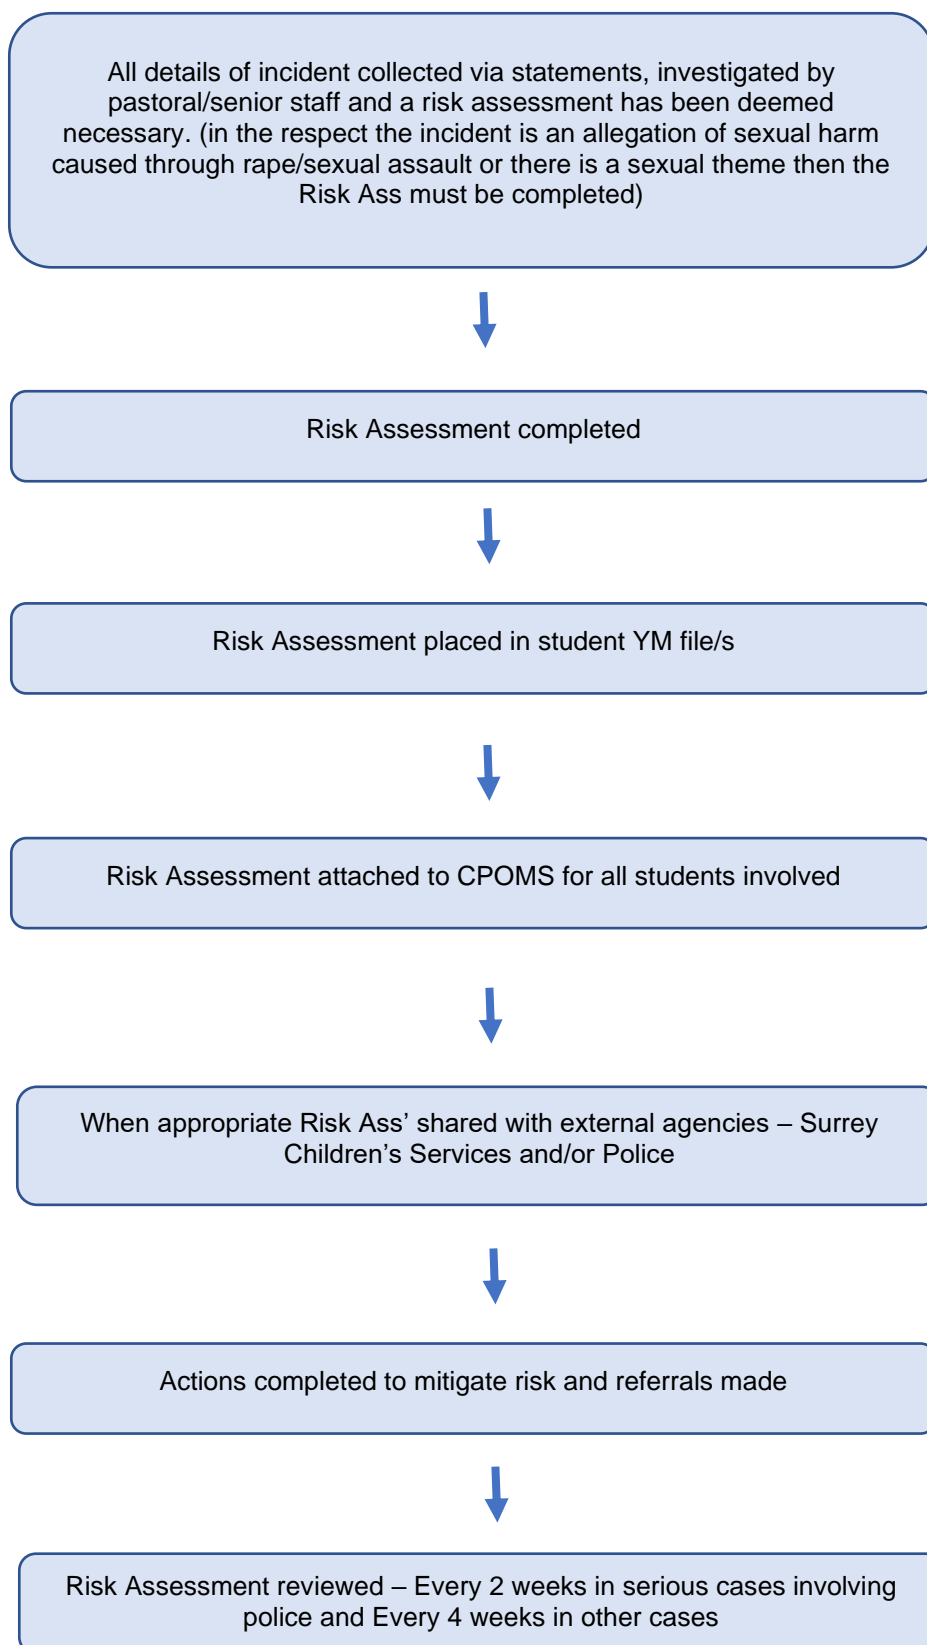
All details of incident collected via statements, investigated by pastoral/senior staff and a risk assessment has been deemed necessary. (in the respect the incident is an allegation of sexual harm caused through rape/sexual assault or there is a sexual theme then the Risk Ass must be completed)

Risk Assessment completed

Risk Assessment placed in student YM file/s

Risk Assessment attached to CPOMS for all students involved

When appropriate Risk Ass' shared with external agencies – Surrey Children's Services and/or Police

Actions completed to mitigate risk and referrals made

Risk Assessment reviewed – Every 2 weeks in serious cases involving police and Every 4 weeks in other cases